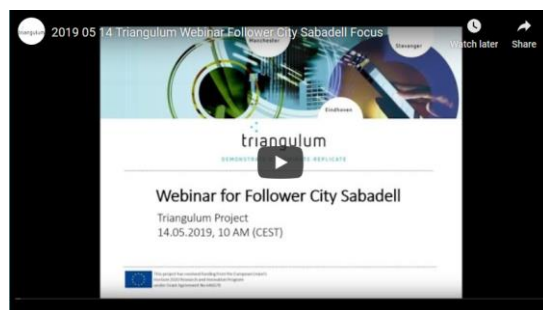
triangulum

2019 05 14 Triangulum Webinar Follower City Sabadell Focus

Watch later

Share

Manchester

Stavanger

Eindhoven

triangulum

DEMONSTR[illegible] REPLICATE

Webinar for Follower City Sabadell

Triangulum Project
14.05.2019, 10 AM (CEST)

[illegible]